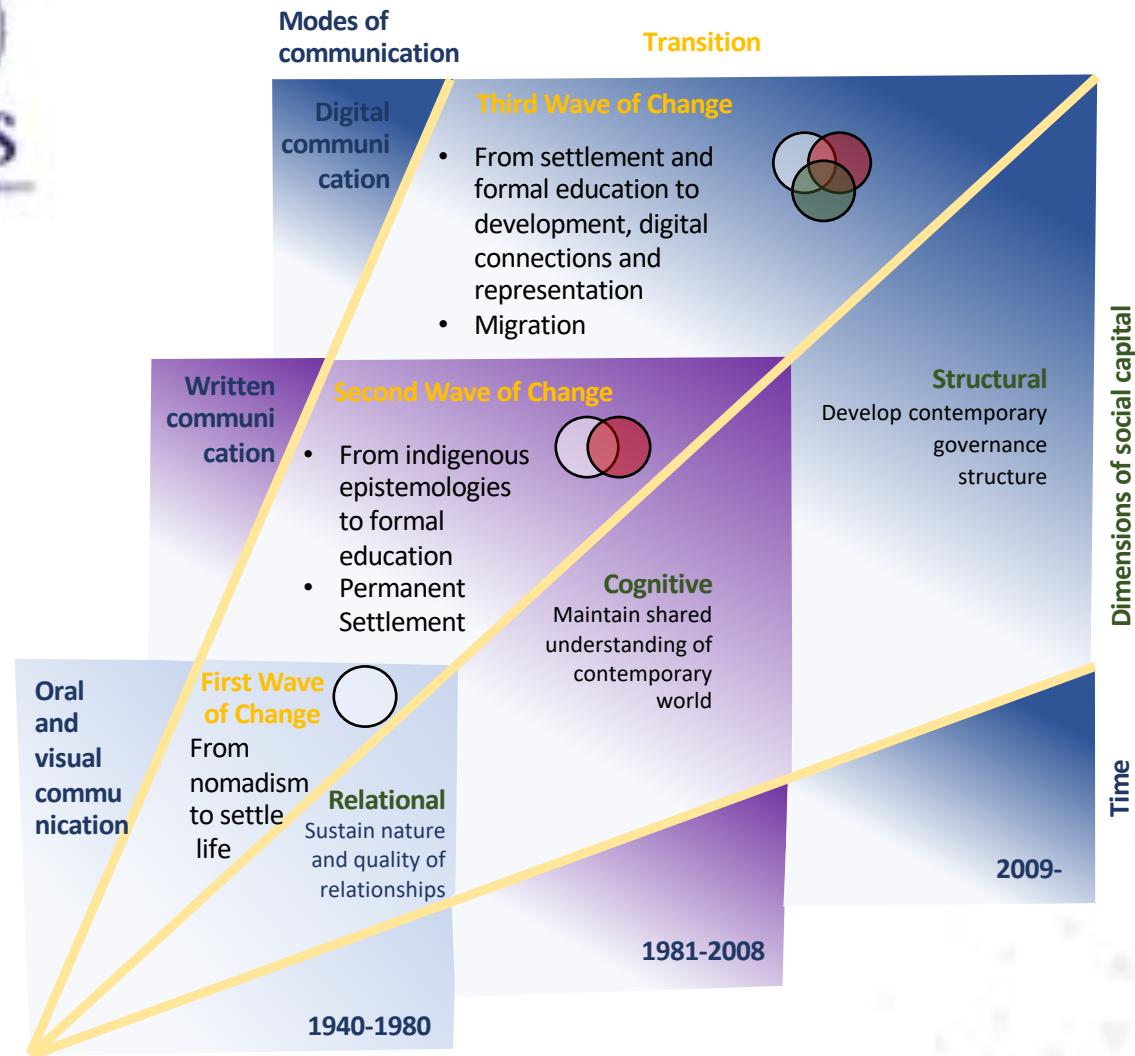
Modes of communication

Transition

Digital communication

Third Wave of Change

- From settlement and formal education to development, digital connections and representation
- Migration

Written communication

Second Wave of Change

- From indigenous epistemologies to formal education
- Permanent Settlement

Structural
Develop contemporary governance structure

Dimensions of social capital

Cognitive
Maintain shared understanding of contemporary world

Oral and visual communication

First Wave of Change
From nomadism to settle life

Relational
Sustain nature and quality of relationships

Time

2009-

1981-2008

1940-1980